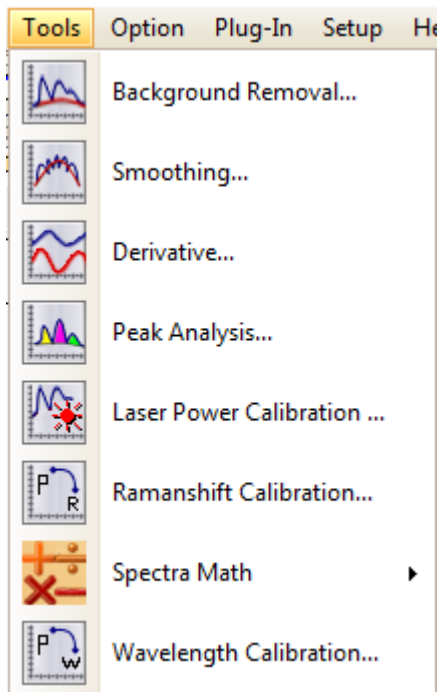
Tools Option Plug-In Setup He

Background Removal...

Smoothing...

Derivative...

Peak Analysis...

Laser Power Calibration ...

P R Ramanshift Calibration...

Spectra Math

P W Wavelength Calibration...